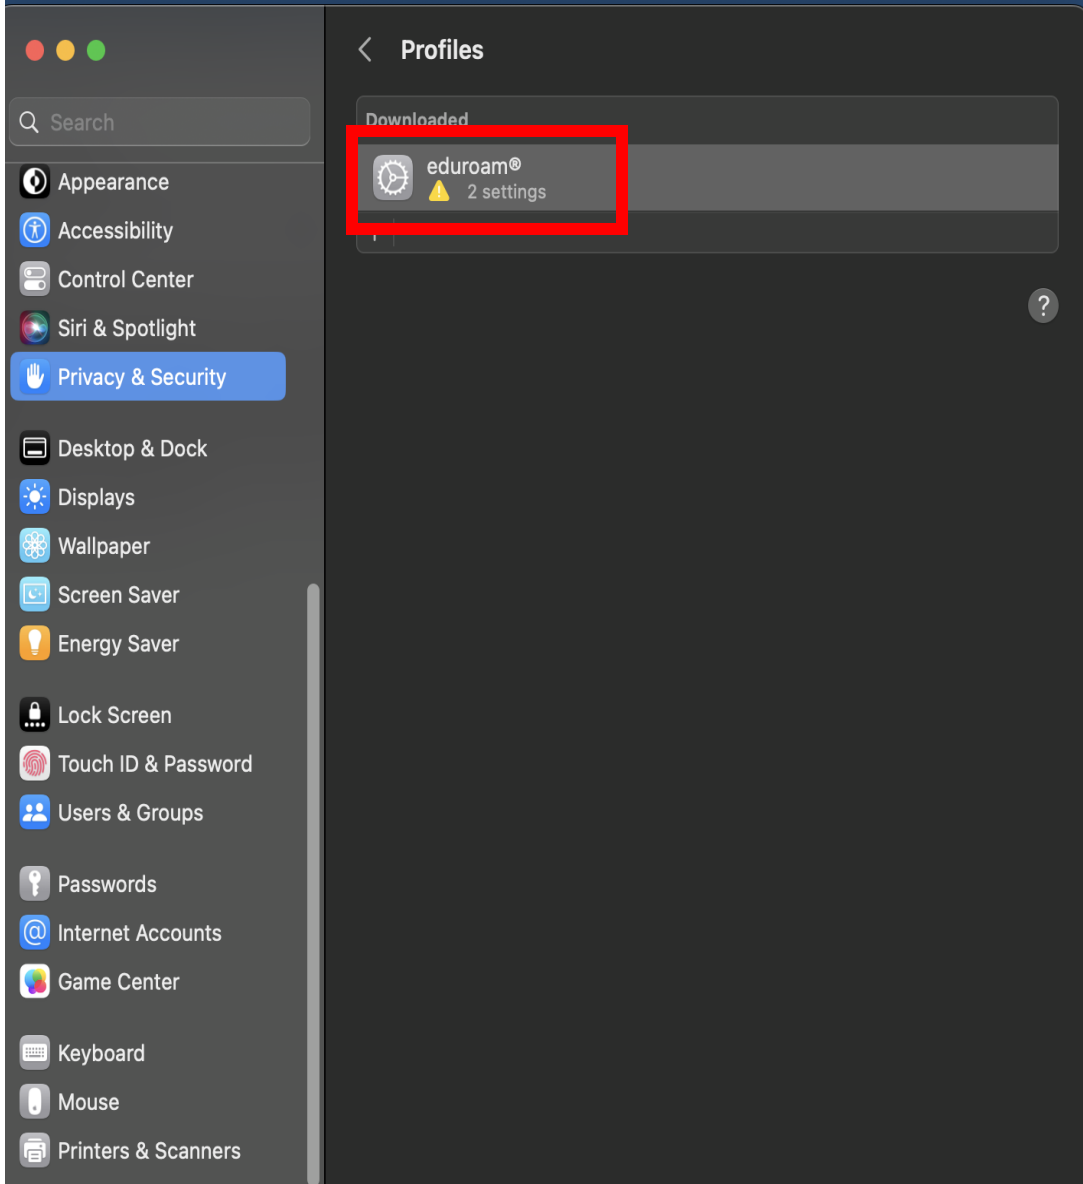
Search

Appearance
Accessibility
Control Center
Siri & Spotlight
Privacy & Security

Desktop & Dock
Displays
Wallpaper
Screen Saver
Energy Saver

Lock Screen
Touch ID & Password
Users & Groups

Passwords
Internet Accounts
Game Center

Keyboard
Mouse
Printers & Scanners

Profiles

Downloaded
eduroam®
2 settings

?